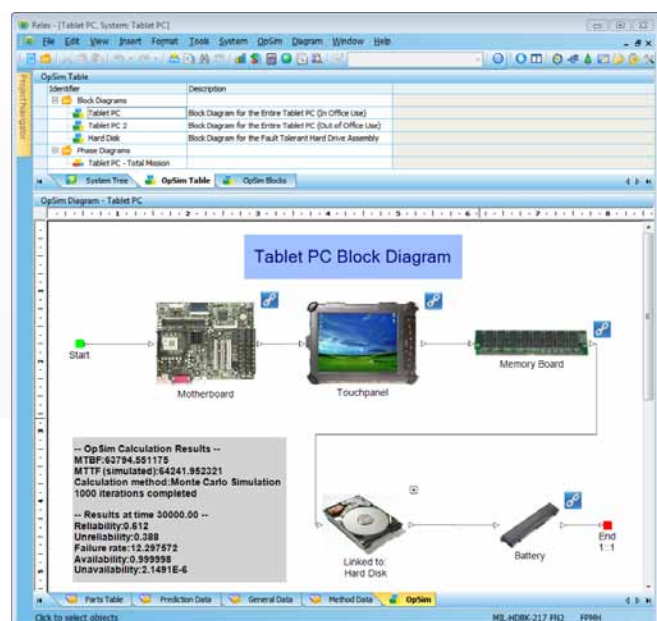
Relex - [Tablet PC, System: Tablet PC]

File Edit View Insert Format Tools System OpSim Diagram Window Help

Project Navigator

OpSim Table

| Identifier | Description |
|---|---|
| Block Diagrams | |
| Tablet PC | Block Diagram for the Entire Tablet PC (In Office Use) |
| Tablet PC 2 | Block Diagram for the Entire Tablet PC (Out of Office Use) |
| Hard Disk | Block Diagram for the Fault Tolerant Hard Drive Assembly |
| Phase Diagrams | |
| Tablet PC - Total Mission | |

System Tree OpSim Table OpSim Blocks

OpSim Diagram - Tablet PC

Tablet PC Block Diagram

Start

Motherboard

Touchpanel

Memory Board

-- OpSim Calculation Results --
MTBF:63794.551175
MTTF (simulated):64241.952321
Calculation method:Monte Carlo Simulation
1000 iterations completed

-- Results at time 30000.00 --
Reliability:0.612
Unreliability:0.388
Failure rate:12.297572
Availability:0.999998
Unavailability:2.1491E-6

Linked to:
Hard Disk

Battery

End
1::1

Parts Table Prediction Data General Data Method Data OpSim

Click to select objects

MIL-HDBK-217 FN2 FPMH